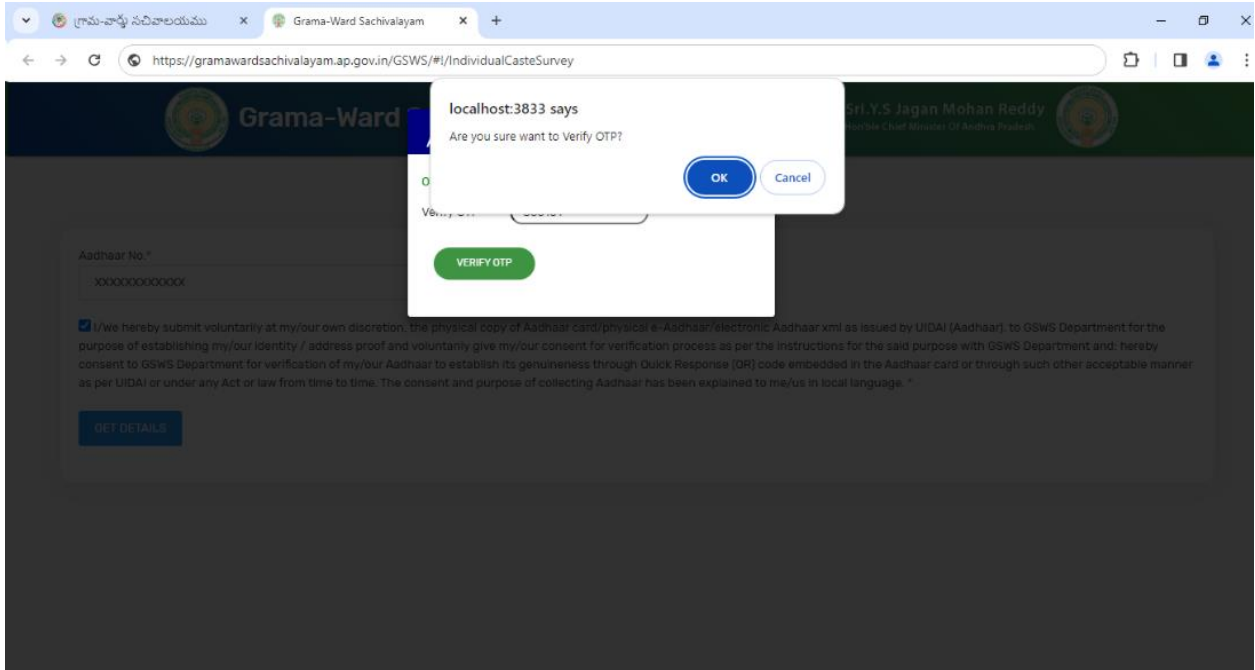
గ్రామ-వార్డు సచివాలయము
Grama-Ward Sachivalayam
https://gramawardsachivalayam.ap.gov.in/GSWS/#!/IndividualCasteSurvey

Grama-Ward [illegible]

Sri.Y.S Jagan Mohan Reddy
Hon'ble Chief Minister Of Andhra Pradesh

localhost:3833 says
Are you sure want to Verify OTP?
OK
Cancel

O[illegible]
Verify OTP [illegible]

VERIFY OTP

Aadhaar No.*
XXXXXXXXXXXX

I/We hereby submit voluntarily at my/our own discretion, the physical copy of Aadhaar card/physical e-Aadhaar/electronic Aadhaar xml as issued by UIDAI (Aadhaar), to GSWS Department for the purpose of establishing my/our identity / address proof and voluntarily give my/our consent for verification process as per the instructions for the said purpose with GSWS Department and; hereby consent to GSWS Department for verification of my/our Aadhaar to establish its genuineness through Quick Response (QR) code embedded in the Aadhaar card or through such other acceptable manner as per UIDAI or under any Act or law from time to time. The consent and purpose of collecting Aadhaar has been explained to me/us in local language. *

GET DETAILS